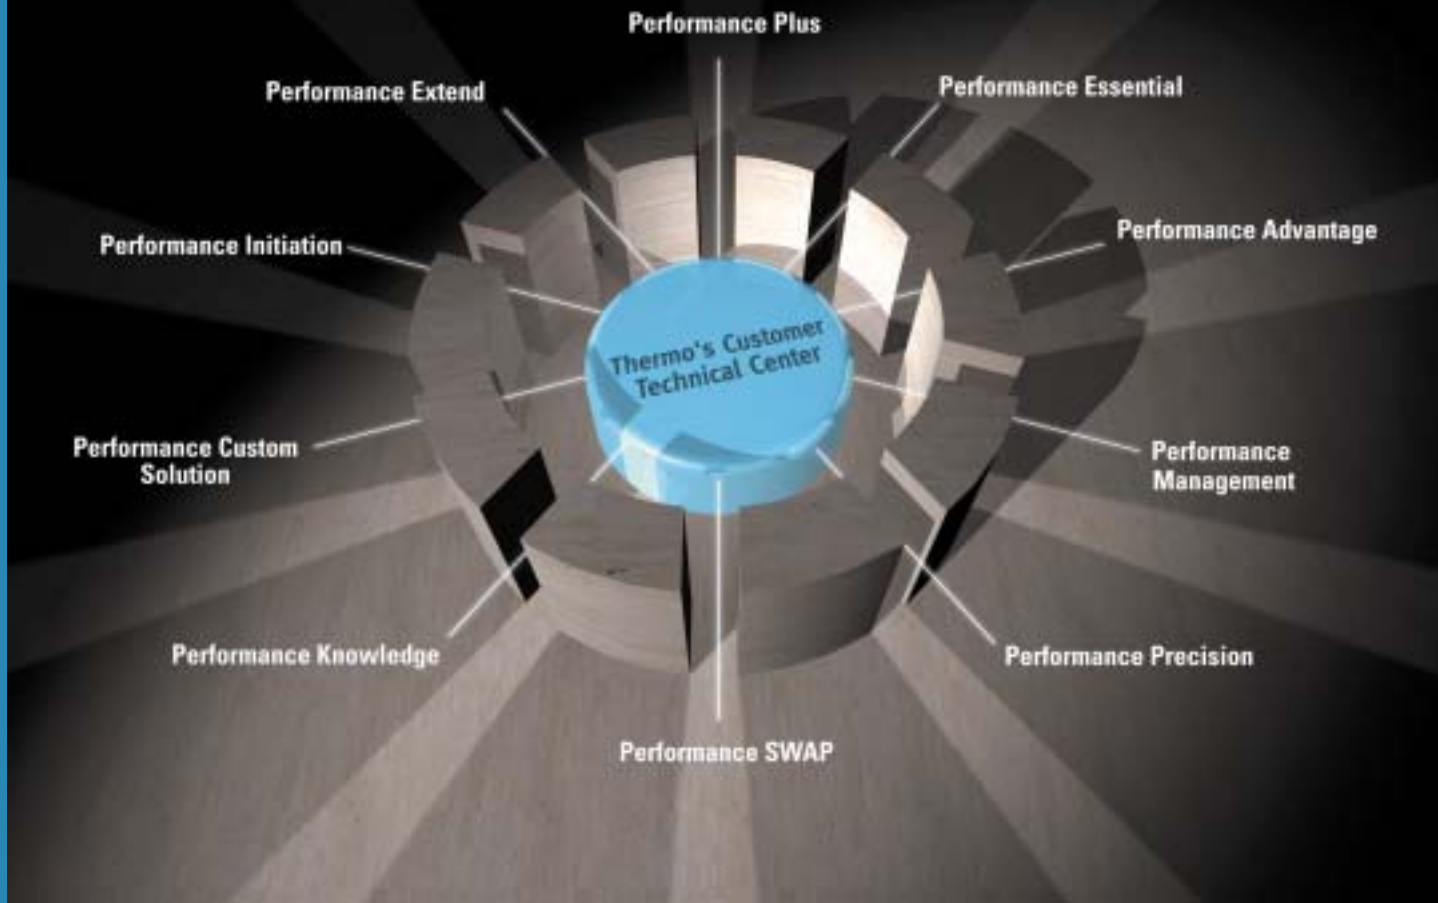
Performance Plus

Performance Extend

Performance Essential

Performance Initiation

Performance Advantage

Thermo's Customer Technical Center

Performance Custom Solution

Performance Management

Performance Knowledge

Performance Precision

Performance SWAP